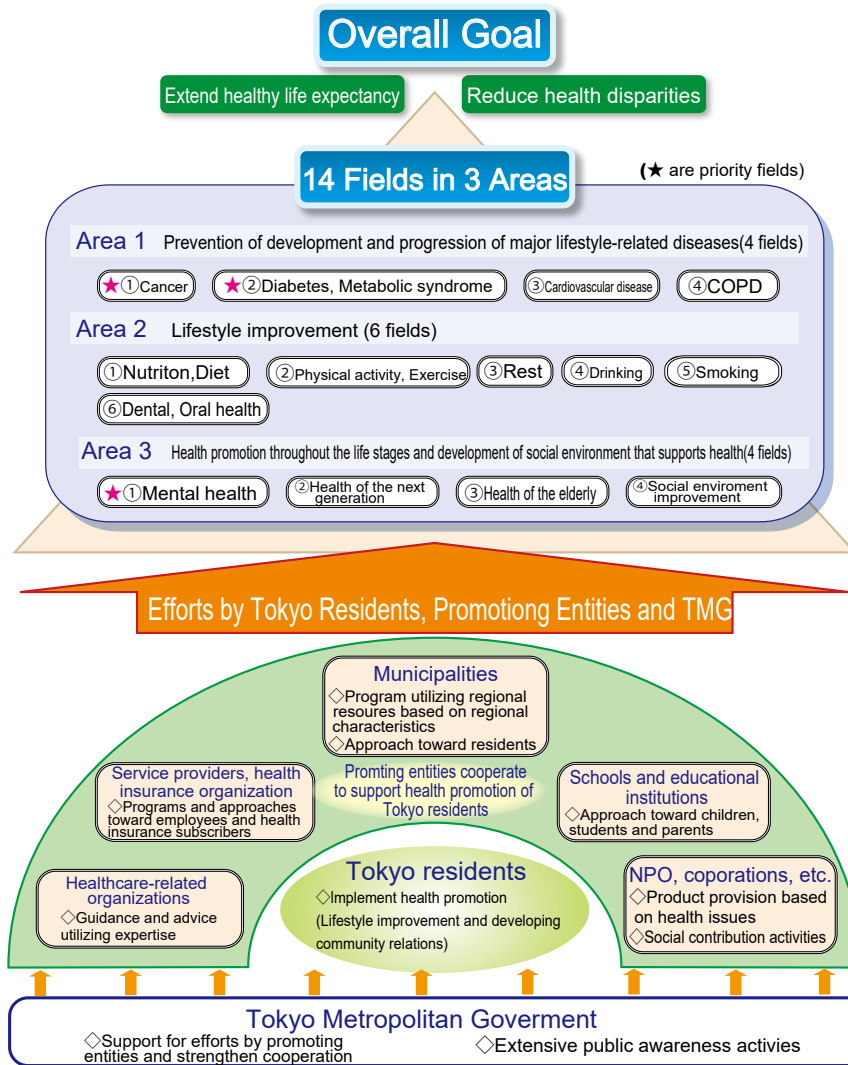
Overall Goal

Extend healthy life expectancy

Reduce health disparities

14 Fields in 3 Areas

(★ are priority fields)

Area 1 Prevention of development and progression of major lifestyle-related diseases(4 fields)

★①Cancer ★②Diabetes, Metabolic syndrome ③Cardiovascular disease ④COPD

Area 2 Lifestyle improvement (6 fields)

①Nutriton,Diet ②Physical activity, Exercise ③Rest ④Drinking ⑤Smoking ⑥Dental, Oral health

Area 3 Health promotion throughout the life stages and development of social environment that supports health(4 fields)

★①Mental health ②Health of the next generation ③Health of the elderly ④Social enviroment improvement

Efforts by Tokyo Residents, Promotiong Entities and TMG

Municipalities
◇Program utilizing regional resoures based on regional characteristics
◇Approach toward residents

Service providers, health insurance organization
◇Programs and approaches toward employees and health insurance subscribers

Promting entities cooperate to support health promotion of Tokyo residents

Schools and educational institutions
◇Approach toward children, students and parents

Healthcare-related organizations
◇Guidance and advice utilizing expertise

Tokyo residents
◇Implement health promotion
(Lifestyle improvement and developing community relations)

NPO, coporations, etc.
◇Product provision based on health issues
◇Social contribution activities

Tokyo Metropolitan Goverment
◇Support for efforts by promoting entities and strengthen cooperation
◇Extensive public awareness activies